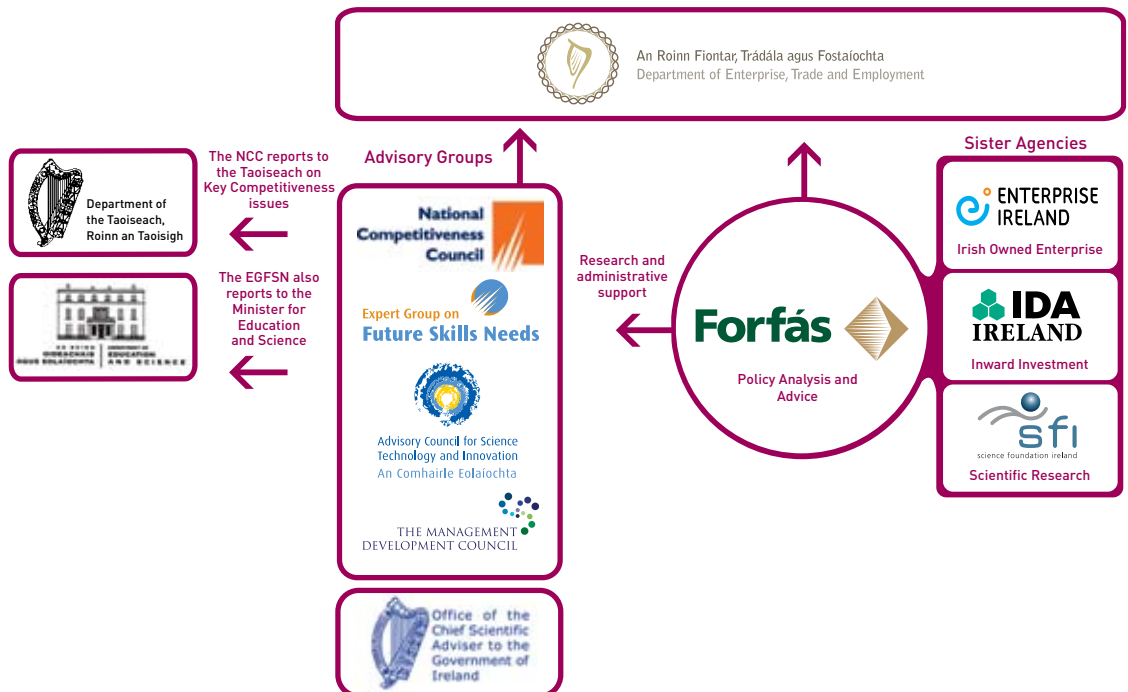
An Roinn Fiontar, Trádála agus Fostaíochta
Department of Enterprise, Trade and Employment

Sister Agencies

The NCC reports to the Taoiseach on Key Competitiveness issues

Advisory Groups

Department of the Taoiseach, Roinn an Taoisigh

The EGFSN also reports to the Minister for Education and Science

An Roinn Oideachais agus Eolaíochta | Department of Education and Science

National Competitiveness Council

Expert Group on Future Skills Needs

Advisory Council for Science Technology and Innovation
An Comhairle Eolaíochta

THE MANAGEMENT DEVELOPMENT COUNCIL

Office of the Chief Scientific Adviser to the Government of Ireland

Research and administrative support

Forfás

Policy Analysis and Advice

ENTERPRISE IRELAND
Irish Owned Enterprise

IDA IRELAND
Inward Investment

sfi
science foundation ireland
Scientific Research